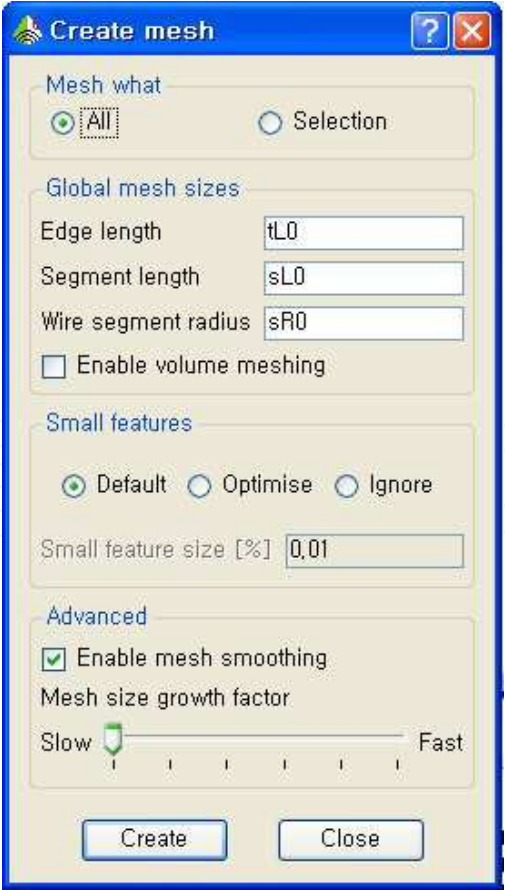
Create mesh

Mesh what
All
Selection

Global mesh sizes
Edge length tL0
Segment length sL0
Wire segment radius sR0
Enable volume meshing

Small features
Default
Optimise
Ignore
Small feature size [%] 0,01

Advanced
Enable mesh smoothing
Mesh size growth factor
Slow
Fast

Create
Close